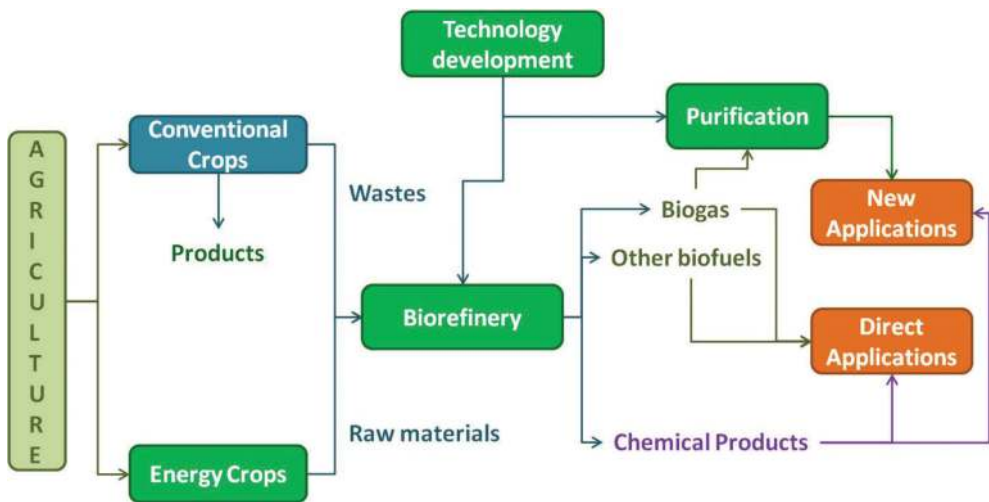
AGRICULTURE

Technology development

Conventional Crops

Products

Wastes

Energy Crops

Raw materials

Biorefinery

Purification

Biogas

Other biofuels

Chemical Products

New Applications

Direct Applications